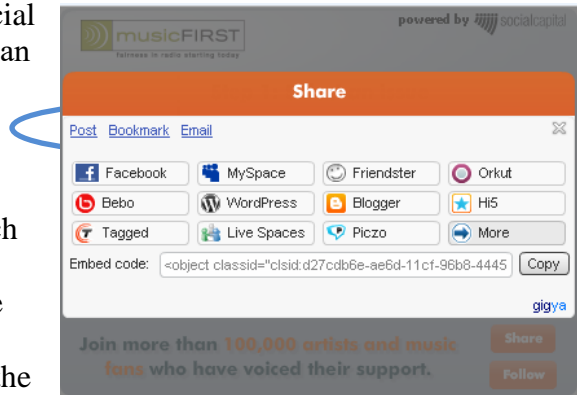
cial
an

ch

e

he

musicFIRST
fairness in radio starting today

powered by socialcapital

Share

Post Bookmark Email

Facebook
MySpace
Friendster
Orkut
Bebo
WordPress
Blogger
Hi5
Tagged
Live Spaces
Piczo
More

Embed code: <object classid="clsid:d27cdb6e-ae6d-11cf-96b8-4445
Copy

gigya

Join more than 100,000 artists and music fans who have voiced their support.

Share
Follow